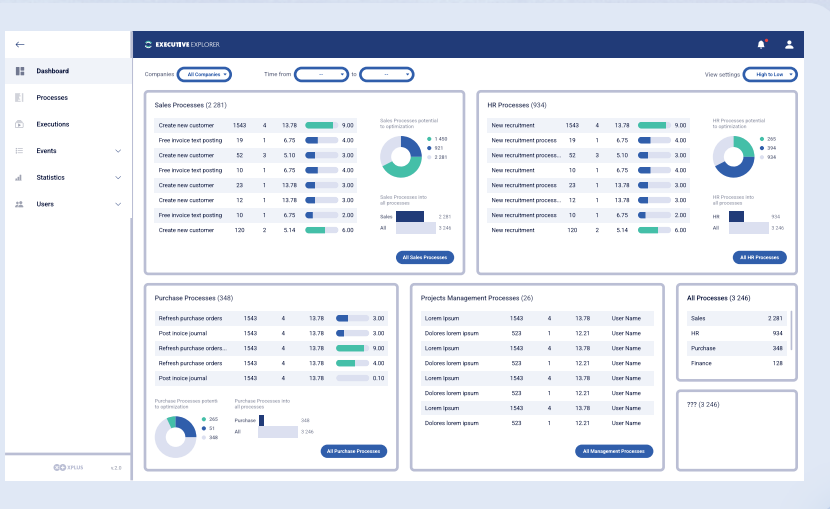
←
Dashboard
Processes
Executions
Events
Statistics
Users
APLUS v.2.0

EXECUTIVE EXPLORER

Companies All Companies
Time from -- to --
View settings High to Low

Sales Processes (2 281)

| Create new customer | 1543 | 4 | 13.78 | 9.00 |
|---|---|---|---|---|
| Free invoice text posting | 19 | 1 | 6.75 | 4.00 |
| Create new customer | 52 | 3 | 5.10 | 3.00 |
| Free invoice text posting | 10 | 1 | 6.75 | 4.00 |
| Create new customer | 23 | 1 | 13.78 | 3.00 |
| Create new customer | 12 | 1 | 13.78 | 3.00 |
| Free invoice text posting | 10 | 1 | 6.75 | 2.00 |
| Create new customer | 120 | 2 | 5.14 | 6.00 |

Sales Processes potential to optimization
1 450
821
2 281

Sales Processes into all processes
Sales 2 281
All 3 246

All Sales Processes

HR Processes (934)

| New recruitment | 1543 | 4 | 13.78 | 9.00 |
|---|---|---|---|---|
| New recruitment process | 19 | 1 | 6.75 | 4.00 |
| New recruitment process... | 52 | 3 | 5.10 | 3.00 |
| New recruitment | 10 | 1 | 6.75 | 4.00 |
| New recruitment process | 23 | 1 | 13.78 | 3.00 |
| New recruitment process... | 12 | 1 | 13.78 | 3.00 |
| New recruitment process | 10 | 1 | 6.75 | 2.00 |
| New recruitment | 120 | 2 | 5.14 | 6.00 |

HR Processes potential to optimization
265
934
934

HR Processes into all processes
HR 934
All 3 246

All HR Processes

Purchase Processes (348)

| Refresh purchase orders | 1543 | 4 | 13.78 | 3.00 |
|---|---|---|---|---|
| Post inoice journal | 1543 | 4 | 13.78 | 3.00 |
| Refresh purchase orders... | 1543 | 4 | 13.78 | 9.00 |
| Refresh purchase orders | 1543 | 4 | 13.78 | 4.00 |
| Post inoice journal | 1543 | 4 | 13.78 | 0.10 |

Purchase Processes potenti to optimization
265
31
348

Purchase Processes into all processes
Purchase 348
All 3 246

All Purchase Processes

Projects Management Processes (26)

| Lorem Ipsum | 1543 | 4 | 13.78 | User Name |
|---|---|---|---|---|
| Dolores lorem ipsum | 523 | 1 | 12.21 | User Name |
| Lorem Ipsum | 1543 | 4 | 13.78 | User Name |
| Dolores lorem ipsum | 523 | 1 | 12.21 | User Name |
| Lorem Ipsum | 1543 | 4 | 13.78 | User Name |
| Dolores lorem ipsum | 523 | 1 | 12.21 | User Name |
| Lorem Ipsum | 1543 | 4 | 13.78 | User Name |
| Dolores lorem ipsum | 523 | 1 | 12.21 | User Name |

All Management Processes

All Processes (3 246)

| Sales | 2 281 |
|---|---|
| HR | 934 |
| Purchase | 348 |
| Finance | 128 |

??? (3 246)